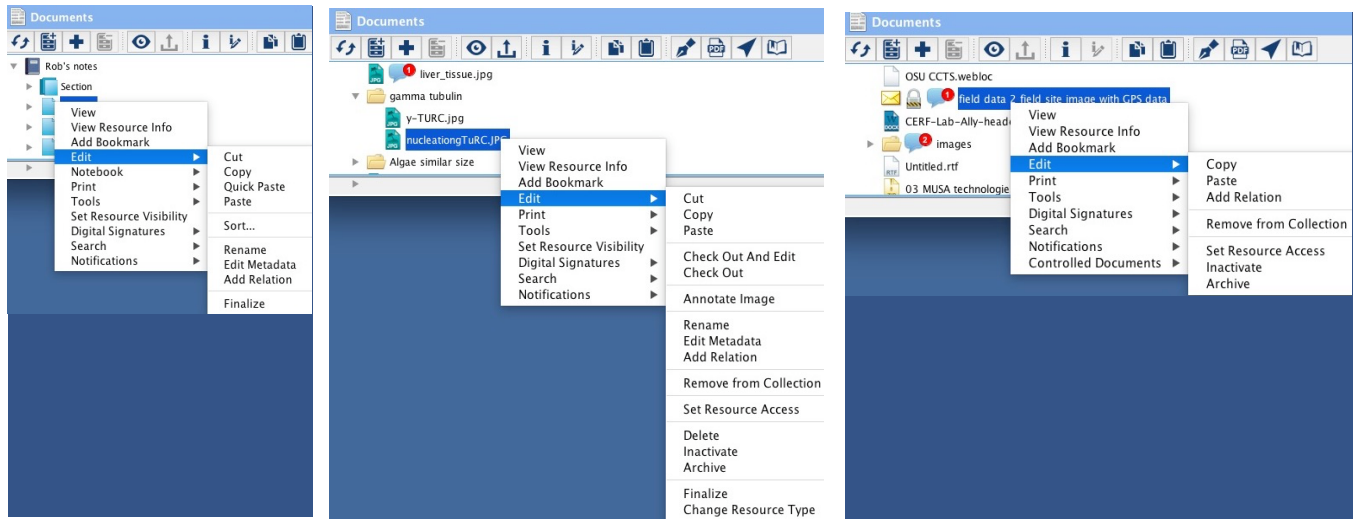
Documents

Rob's notes
Section

View
View Resource Info
Add Bookmark
Edit
Notebook
Print
Tools
Set Resource Visibility
Digital Signatures
Search
Notifications

Cut
Copy
Quick Paste
Paste
Sort...
Rename
Edit Metadata
Add Relation
Finalize

Documents

1 liver_tissue.jpg
gamma tubulin
y-TURC.jpg
nucleationgTuRC.JPG
Algae similar size

View
View Resource Info
Add Bookmark
Edit
Print
Tools
Set Resource Visibility
Digital Signatures
Search
Notifications

Cut
Copy
Paste
Check Out And Edit
Check Out
Annotate Image
Rename
Edit Metadata
Add Relation
Remove from Collection
Set Resource Access
Delete
Inactivate
Archive
Finalize
Change Resource Type

Documents

OSU CCTS.webloc
1 field data 2 field site image with GPS data
CERF-Lab-Ally-heade
2 images
Untitled.rtf
03 MUSA technologie

View
View Resource Info
Add Bookmark
Edit
Print
Tools
Digital Signatures
Search
Notifications
Controlled Documents

Copy
Paste
Add Relation
Remove from Collection
Set Resource Access
Inactivate
Archive